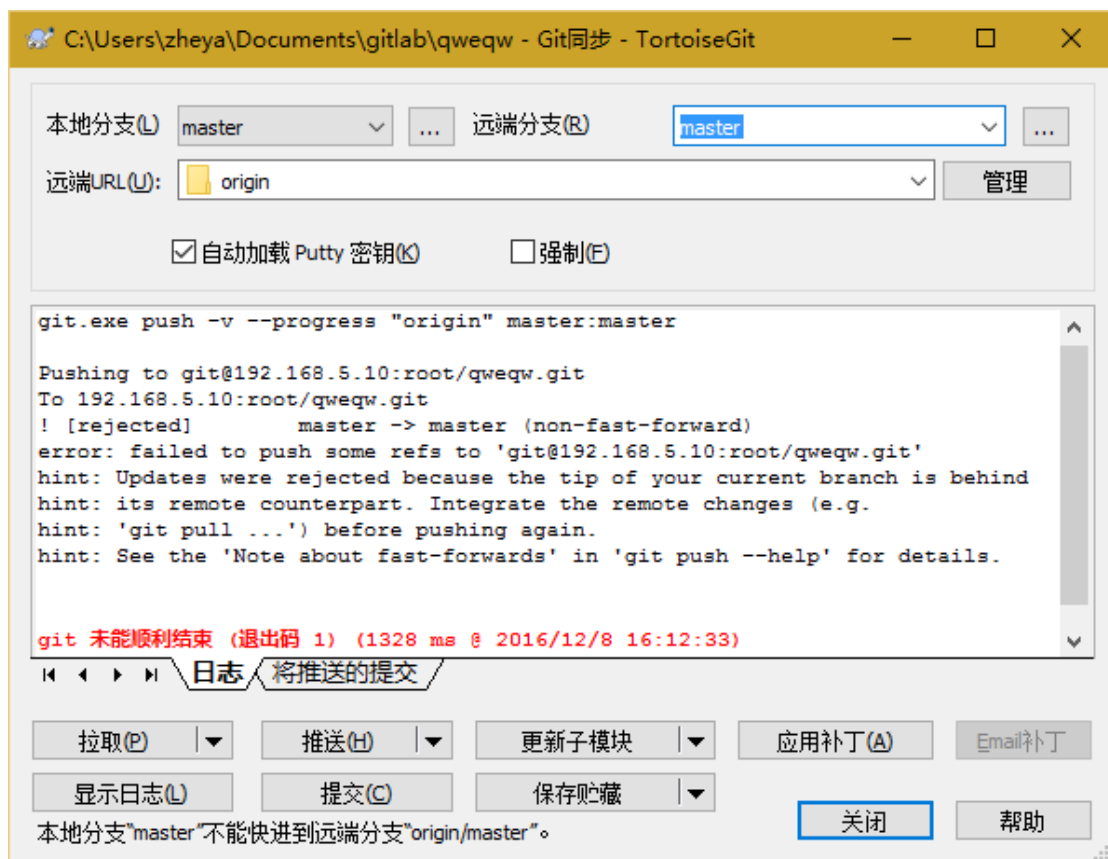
C:\Users\zheya\Documents\gitlab\qweqw - Git同步 - TortoiseGit

本地分支(L) master ... 远端分支(R) master ...

远端URL(U): origin 管理

☑自动加载 Putty 密钥(K) ☐强制(F)

git.exe push -v --progress "origin" master:master

Pushing to git@192.168.5.10:root/qweqw.git
To 192.168.5.10:root/qweqw.git
! [rejected] master -> master (non-fast-forward)
error: failed to push some refs to 'git@192.168.5.10:root/qweqw.git'
hint: Updates were rejected because the tip of your current branch is behind
hint: its remote counterpart. Integrate the remote changes (e.g.
hint: 'git pull ...') before pushing again.
hint: See the 'Note about fast-forwards' in 'git push --help' for details.

git 未能顺利结束 (退出码 1) (1328 ms @ 2016/12/8 16:12:33)

日志 将推送的提交

拉取(P) 推送(H) 更新子模块 应用补丁(A) Email补丁

显示日志(L) 提交(C) 保存贮藏

本地分支"master"不能快进到远端分支"origin/master"。

关闭 帮助